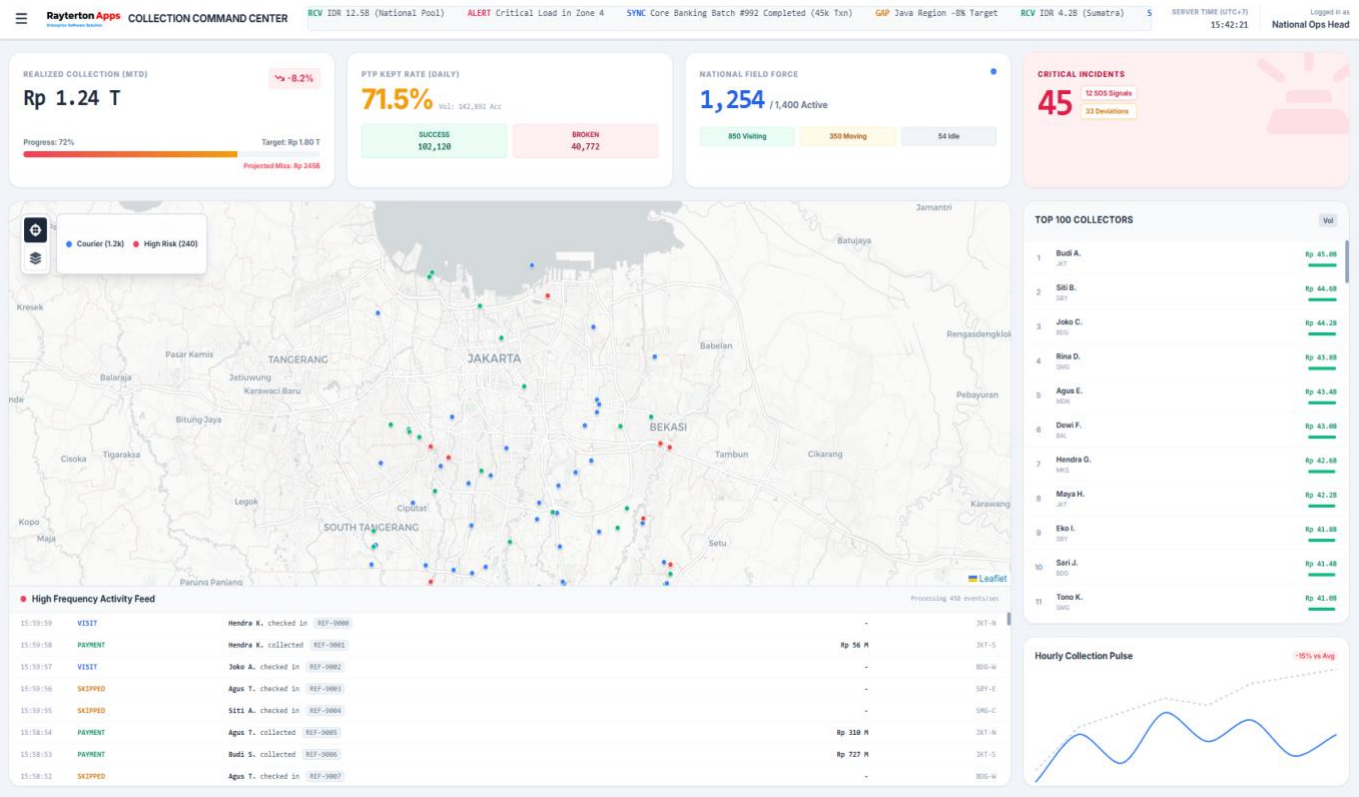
Rayterton Apps
Enterprise Software Solution
COLLECTION COMMAND CENTER

RCV IDR 12.5B (National Pool) ALERT Critical Load in Zone 4 SYNC Core Banking Batch #992 Completed (45k Txn) GAP Java Region -8% Target RCV IDR 4.2B (Sumatra) S

SERVER TIME (UTC+7)
15:42:21

Logged in as
National Ops Head

REALIZED COLLECTION (MTD)
-8.2%
Rp 1.24 T
Progress: 72%
Target: Rp 1.80 T
Projected Miss: Rp 245B

PTP KEPT RATE (DAILY)
71.5%
Vol: 142,892 Acc
SUCCESS
102,120
BROKEN
40,772

NATIONAL FIELD FORCE
1,254 / 1,400 Active
850 Visiting
350 Moving
54 Idle

CRITICAL INCIDENTS
45
12 SOS Signals
33 Deviations

Courier (1.2k)
High Risk (240)

Jamantri
Batujaya
Kresek
Rengasdengklok
Babelan
Pasar Kemis
TANGERANG
JAKARTA
Balaraja
Jatiuwung
Karawaci Baru
nde
Pebayuran
Bitung Jaya
BEKASI
Cisoka
Tigaraksa
Tambun
Cikarang
Legok
Ciputat
Kopo
SOUTH TANGERANG
Karawang
Maja
Setu
Parung Panjang
Leaflet

TOP 100 COLLECTORS
Vol
1 Budi A. JKT Rp 45.0B
2 Siti B. SBY Rp 44.6B
3 Joko C. BDG Rp 44.2B
4 Rina D. SMG Rp 43.8B
5 Agus E. MDN Rp 43.4B
6 Dewi F. BAL Rp 43.0B
7 Hendra G. MKS Rp 42.6B
8 Maya H. JKT Rp 42.2B
9 Eko I. SBY Rp 41.8B
10 Sari J. BDG Rp 41.4B
11 Tono K. SMG Rp 41.0B

High Frequency Activity Feed
Processing 450 events/sec

| | | | | |
|---|---|---|---|---|
| 15:59:59 | VISIT | Hendra K. checked in REF-9000 | - | JKT-N |
| 15:59:58 | PAYMENT | Hendra K. collected REF-9001 | Rp 56 M | JKT-S |
| 15:59:57 | VISIT | Joko A. checked in REF-9002 | - | BDG-W |
| 15:59:56 | SKIPPED | Agus T. checked in REF-9003 | - | SBY-E |
| 15:59:55 | SKIPPED | Siti A. checked in REF-9004 | - | SMG-C |
| 15:58:54 | PAYMENT | Agus T. collected REF-9005 | Rp 310 M | JKT-N |
| 15:58:53 | PAYMENT | Budi S. collected REF-9006 | Rp 727 M | JKT-S |
| 15:58:52 | SKIPPED | Agus T. checked in REF-9007 | - | BDG-W |

Hourly Collection Pulse
-15% vs Avg